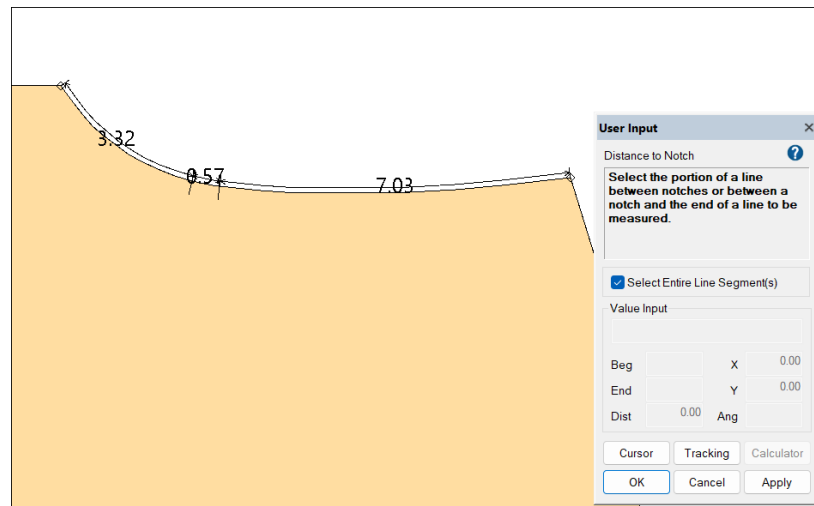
3.32

0.57

7.03

User Input

Distance to Notch

Select the portion of a line between notches or between a notch and the end of a line to be measured.

Select Entire Line Segment(s)

Value Input

Beg

X 0.00

End

Y 0.00

Dist 0.00

Ang

Cursor

Tracking

Calculator

OK

Cancel

Apply